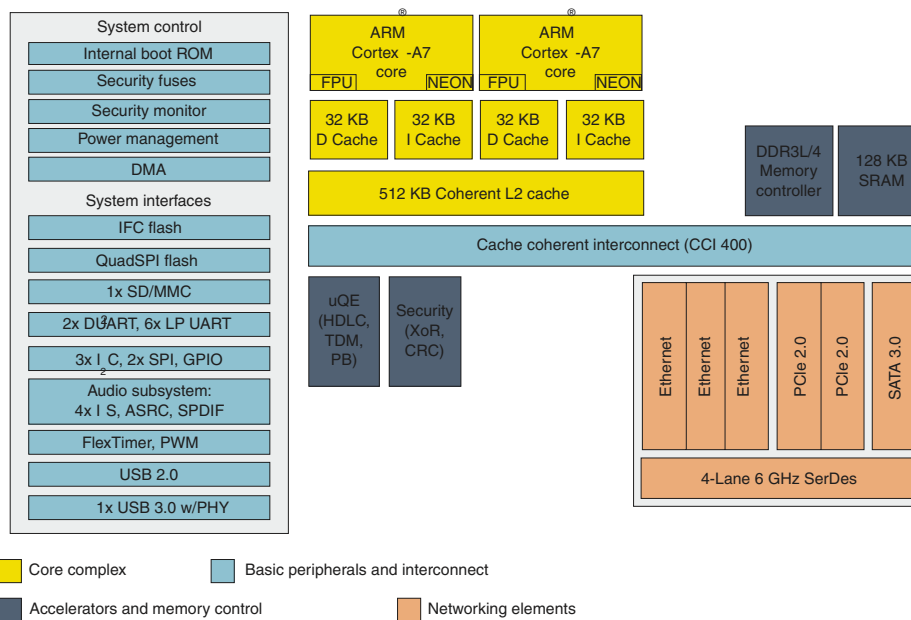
System control

Internal boot ROM

Security fuses

Security monitor

Power management

DMA

System interfaces

IFC flash

QuadSPI flash

1x SD/MMC

2x DUART, 6x LP UART

3x I$^2$C, 2x SPI, GPIO

Audio subsystem: 4x I$^2$S, ASRC, SPDIF

FlexTimer, PWM

USB 2.0

1x USB 3.0 w/PHY

ARM® Cortex -A7 core

FPU NEON

ARM® Cortex -A7 core

FPU NEON

32 KB D Cache

32 KB I Cache

32 KB D Cache

32 KB I Cache

512 KB Coherent L2 cache

DDR3L/4 Memory controller

128 KB SRAM

Cache coherent interconnect (CCI 400)

uQE (HDLC, TDM, PB)

Security (XoR, CRC)

Ethernet

Ethernet

Ethernet

PCIe 2.0

PCIe 2.0

SATA 3.0

4-Lane 6 GHz SerDes

Core complex

Basic peripherals and interconnect

Accelerators and memory control

Networking elements